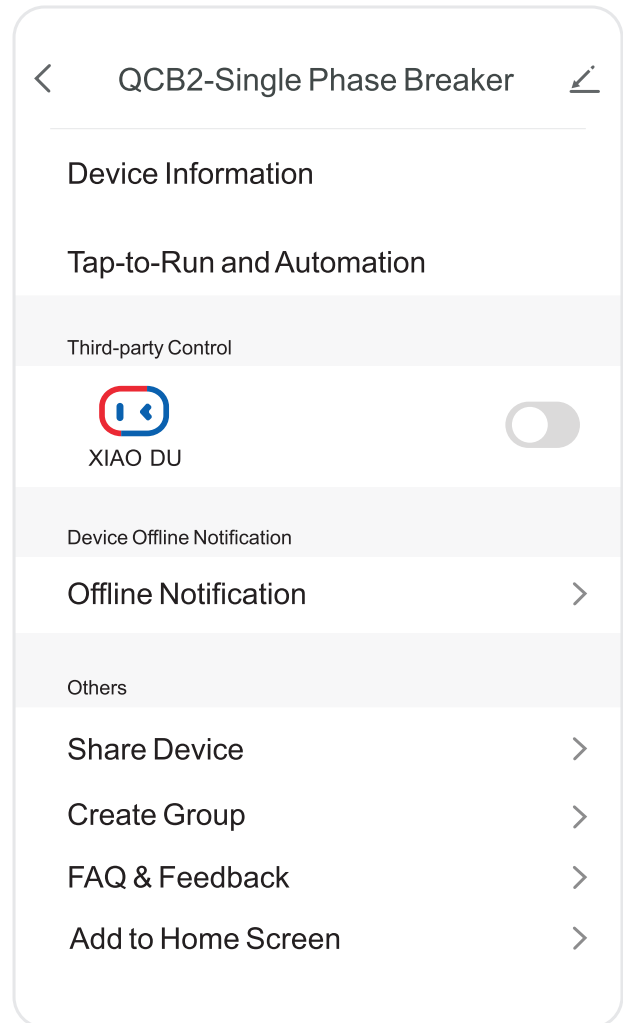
QCB2-Single Phase Breaker

Device Information

Tap-to-Run and Automation

Third-party Control

XIAO DU

Device Offline Notification

Offline Notification

Others

Share Device

Create Group

FAQ & Feedback

Add to Home Screen